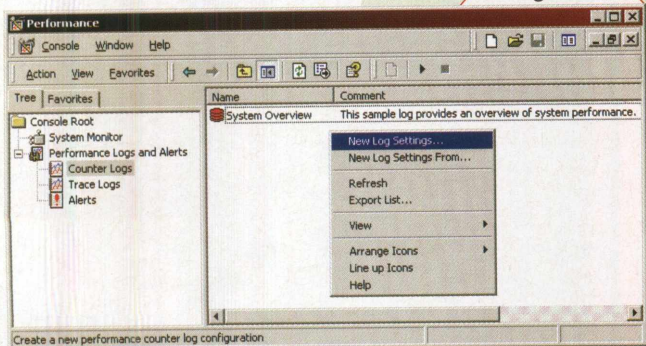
Performance

Console Window Help

Action View Favorites

Tree Favorites

Console Root
System Monitor
Performance Logs and Alerts
Counter Logs
Trace Logs
Alerts

| Name | Comment |
|---|---|
| System Overview | This sample log provides an overview of system performance. |

New Log Settings...
New Log Settings From...
Refresh
Export List...
View
Arrange Icons
Line up Icons
Help

Create a new performance counter log configuration